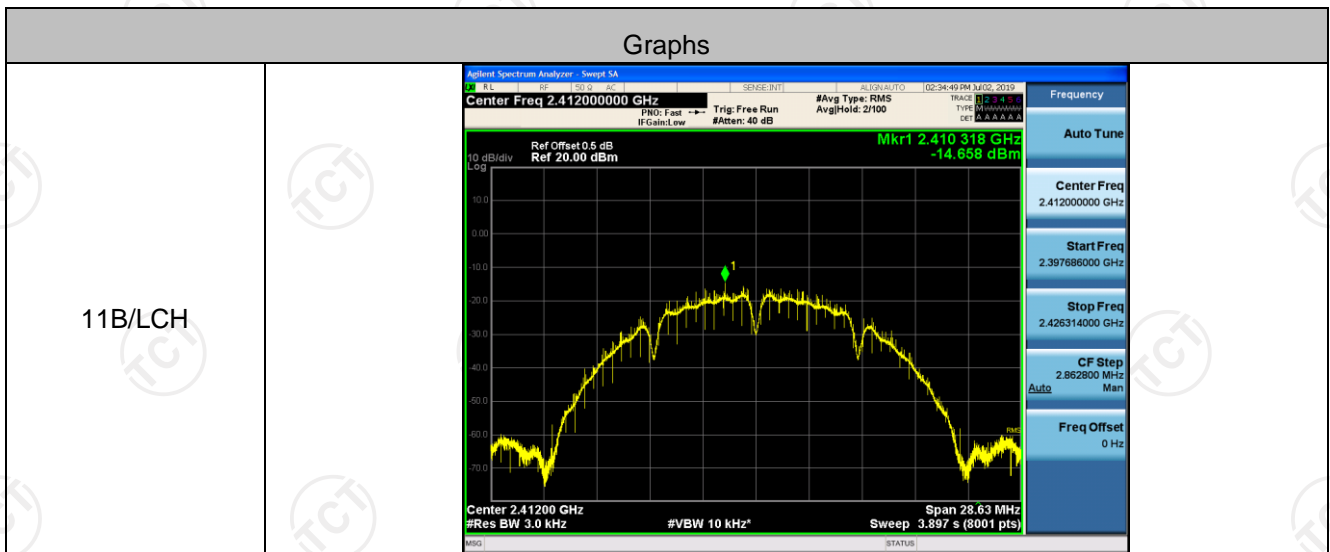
Graphs

11B/LCH

Agilent Spectrum Analyzer - Swept SA
RL RF 50 Ω AC SENSE:INT ALIGN AUTO 02:34:49 PM Jul 02, 2019
Center Freq 2.412000000 GHz
PNO: Fast IFGain:Low
Trig: Free Run #Atten: 40 dB
#Avg Type: RMS Avg|Hold: 2/100
TRACE 1 2 3 4 5 6 TYPE M DET A A A A A A
Frequency
Ref Offset 0.5 dB
10 dB/div Ref 20.00 dBm
Log
Mkr1 2.410 318 GHz
-14.658 dBm
10.0
0.00
-10.0
-20.0
-30.0
-40.0
-50.0
-60.0
-70.0
1
RMS
Center 2.41200 GHz
#Res BW 3.0 kHz
#VBW 10 kHz*
Span 28.63 MHz
Sweep 3.897 s (8001 pts)
Auto Tune
Center Freq
2.412000000 GHz
Start Freq
2.397686000 GHz
Stop Freq
2.426314000 GHz
CF Step
2.862800 MHz
Auto Man
Freq Offset
0 Hz
MSG
STATUS